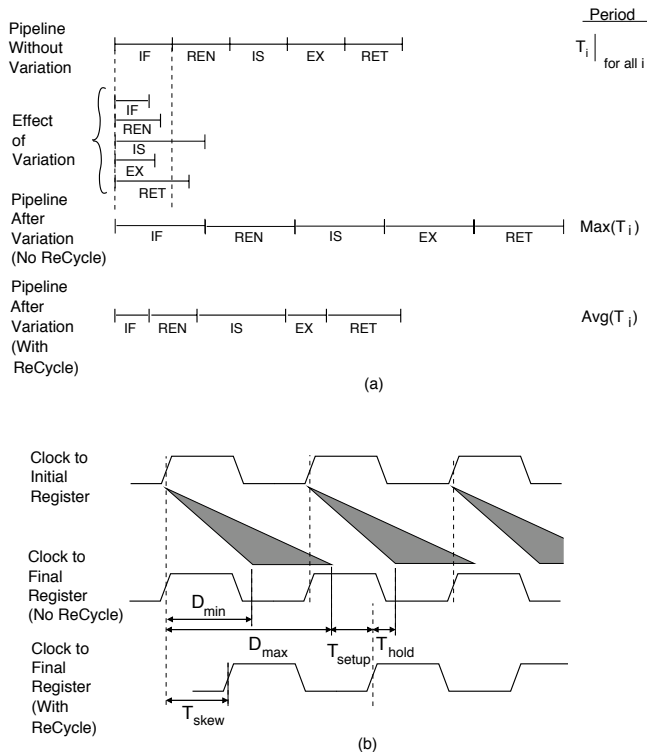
Period

Pipeline Without Variation

IF REN IS EX RET

$T_i \Big|_{\text{for all i}}$

Effect of Variation

IF
REN
IS
EX
RET

Pipeline After Variation (No ReCycle)

IF REN IS EX RET

Max($T_i$)

Pipeline After Variation (With ReCycle)

IF REN IS EX RET

Avg($T_i$)

(a)

Clock to Initial Register

Clock to Final Register (No ReCycle)

$D_{min}$

$D_{max}$

$T_{setup}$

$T_{hold}$

Clock to Final Register (With ReCycle)

$T_{skew}$

(b)